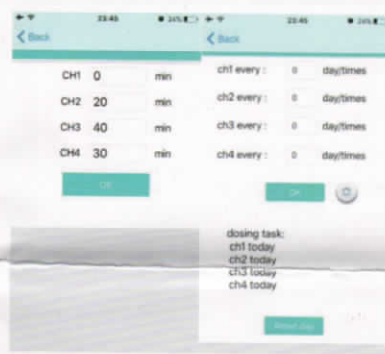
23:45
24%
Back

CH1 0 min
CH2 20 min
CH3 40 min
CH4 30 min

OK

23:45
24%
Back

ch1 every : 0 day/times
ch2 every : 0 day/times
ch3 every : 0 day/times
ch4 every : 0 day/times

OK

dosing task:
ch1 today
ch2 today
ch3 today
ch4 today

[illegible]